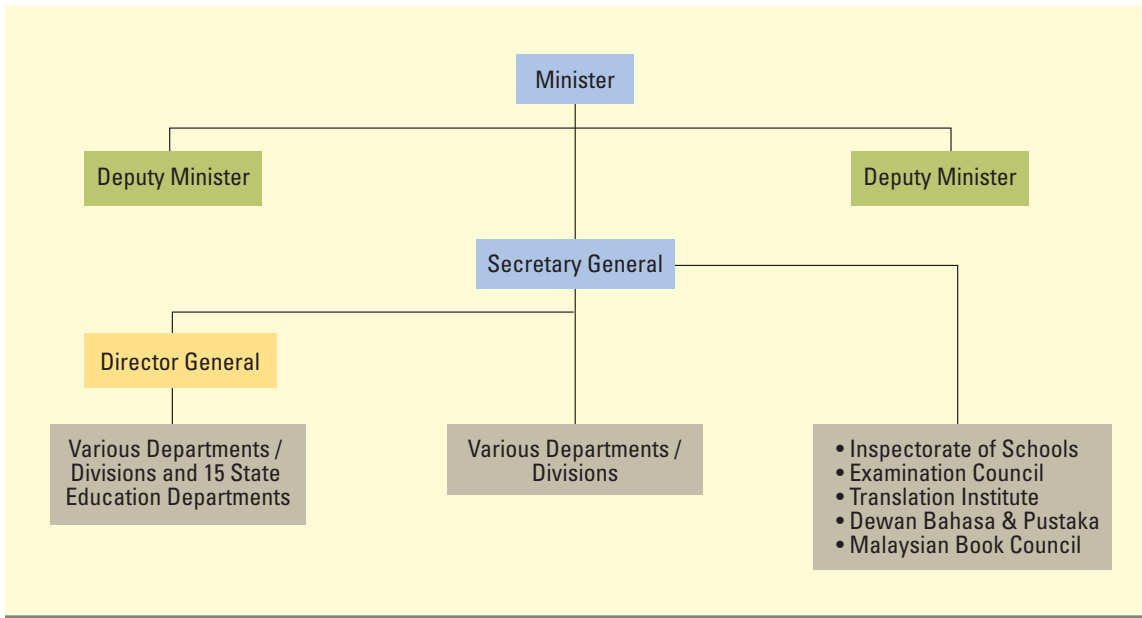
Minister

Deputy Minister

Deputy Minister

Secretary General

Director General

Various Departments / Divisions and 15 State Education Departments

Various Departments / Divisions

• Inspectorate of Schools
• Examination Council
• Translation Institute
• Dewan Bahasa & Pustaka
• Malaysian Book Council